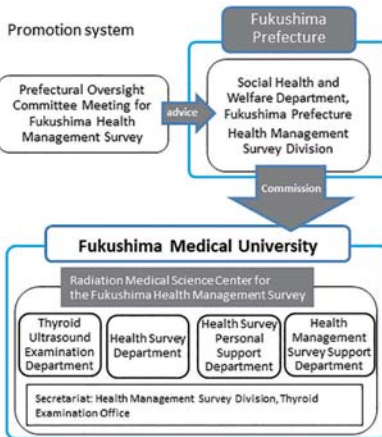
Promotion system

Fukushima Prefecture

Prefectural Oversight Committee Meeting for Fukushima Health Management Survey

advice

Social Health and Welfare Department, Fukushima Prefecture
Health Management Survey Division

Commission

Fukushima Medical University

Radiation Medical Science Center for the Fukushima Health Management Survey

Thyroid Ultrasound Examination Department

Health Survey Department

Health Survey Personal Support Department

Health Management Survey Support Department

Secretariat: Health Management Survey Division, Thyroid Examination Office